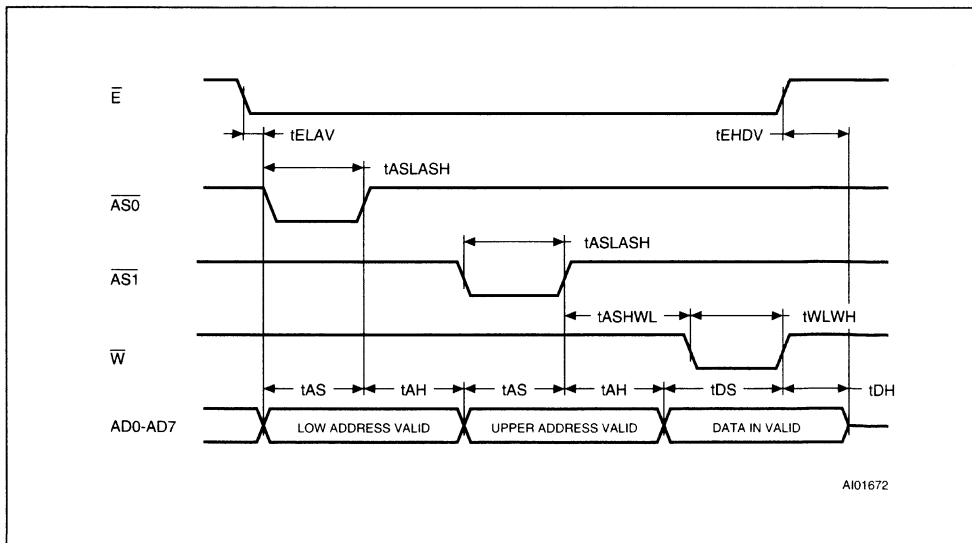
$\overline{E}$

tELAV

tEHDV

tASLASH

$\overline{AS0}$

tASLASH

$\overline{AS1}$

tASHWL

tWLWH

$\overline{W}$

tAS

tAH

tAS

tAH

tDS

tDH

AD0-AD7

LOW ADDRESS VALID

UPPER ADDRESS VALID

DATA IN VALID

AI01672